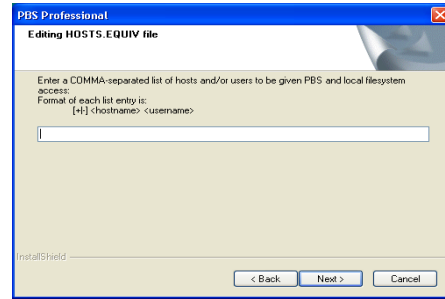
PBS Professional

Editing HOSTS.EQUIV file

Enter a COMMA-separated list of hosts and/or users to be given PBS and local filesystem access:
Format of each list entry is:
[+|-] <hostname> <username>

InstallShield

< Back   Next >   Cancel